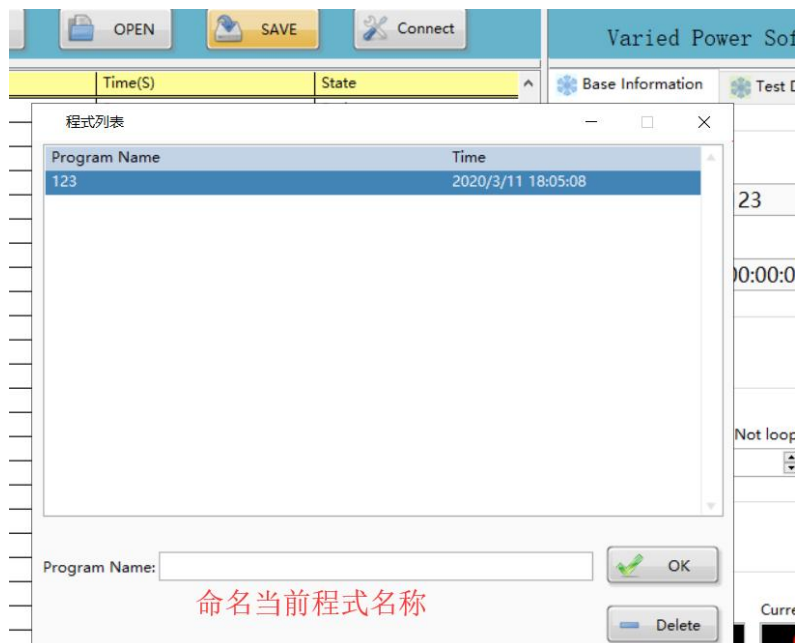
OPEN

SAVE

Connect

Varied Power Sof

Time(S)

State

Base Information

Test D

程式列表

| Program Name | Time |
|---|---|
| 123 | 2020/3/11 18:05:08 |

23

00:00:0

Not loop

Program Name:

OK

命名当前程式名称

Delete

Curre